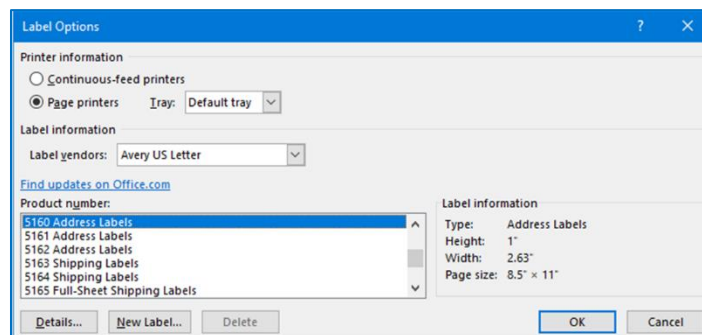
Label Options

?

×

Printer information

Continuous-feed printers

Page printers

Tray:

Default tray

Label information

Label vendors:

Avery US Letter

Find updates on Office.com

Product number:

5160 Address Labels
5161 Address Labels
5162 Address Labels
5163 Shipping Labels
5164 Shipping Labels
5165 Full-Sheet Shipping Labels

Label information

| Type: | Address Labels |
|---|---|
| Height: | 1" |
| Width: | 2.63" |
| Page size: | 8.5" × 11" |

Details...

New Label...

Delete

OK

Cancel